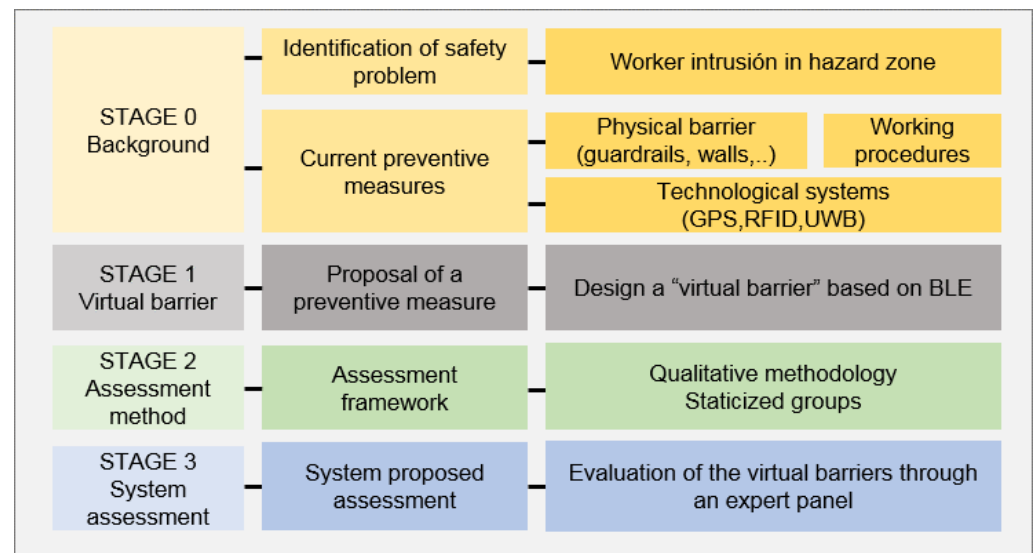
STAGE 0
Background

Identification of safety problem

Worker intrusión in hazard zone

Current preventive measures

Physical barrier (guardrails, walls,..)

Working procedures

Technological systems (GPS,RFID,UWB)

STAGE 1
Virtual barrier

Proposal of a preventive measure

Design a “virtual barrier” based on BLE

STAGE 2
Assessment method

Assessment framework

Qualitative methodology
Staticized groups

STAGE 3
System assessment

System proposed assessment

Evaluation of the virtual barriers through an expert panel